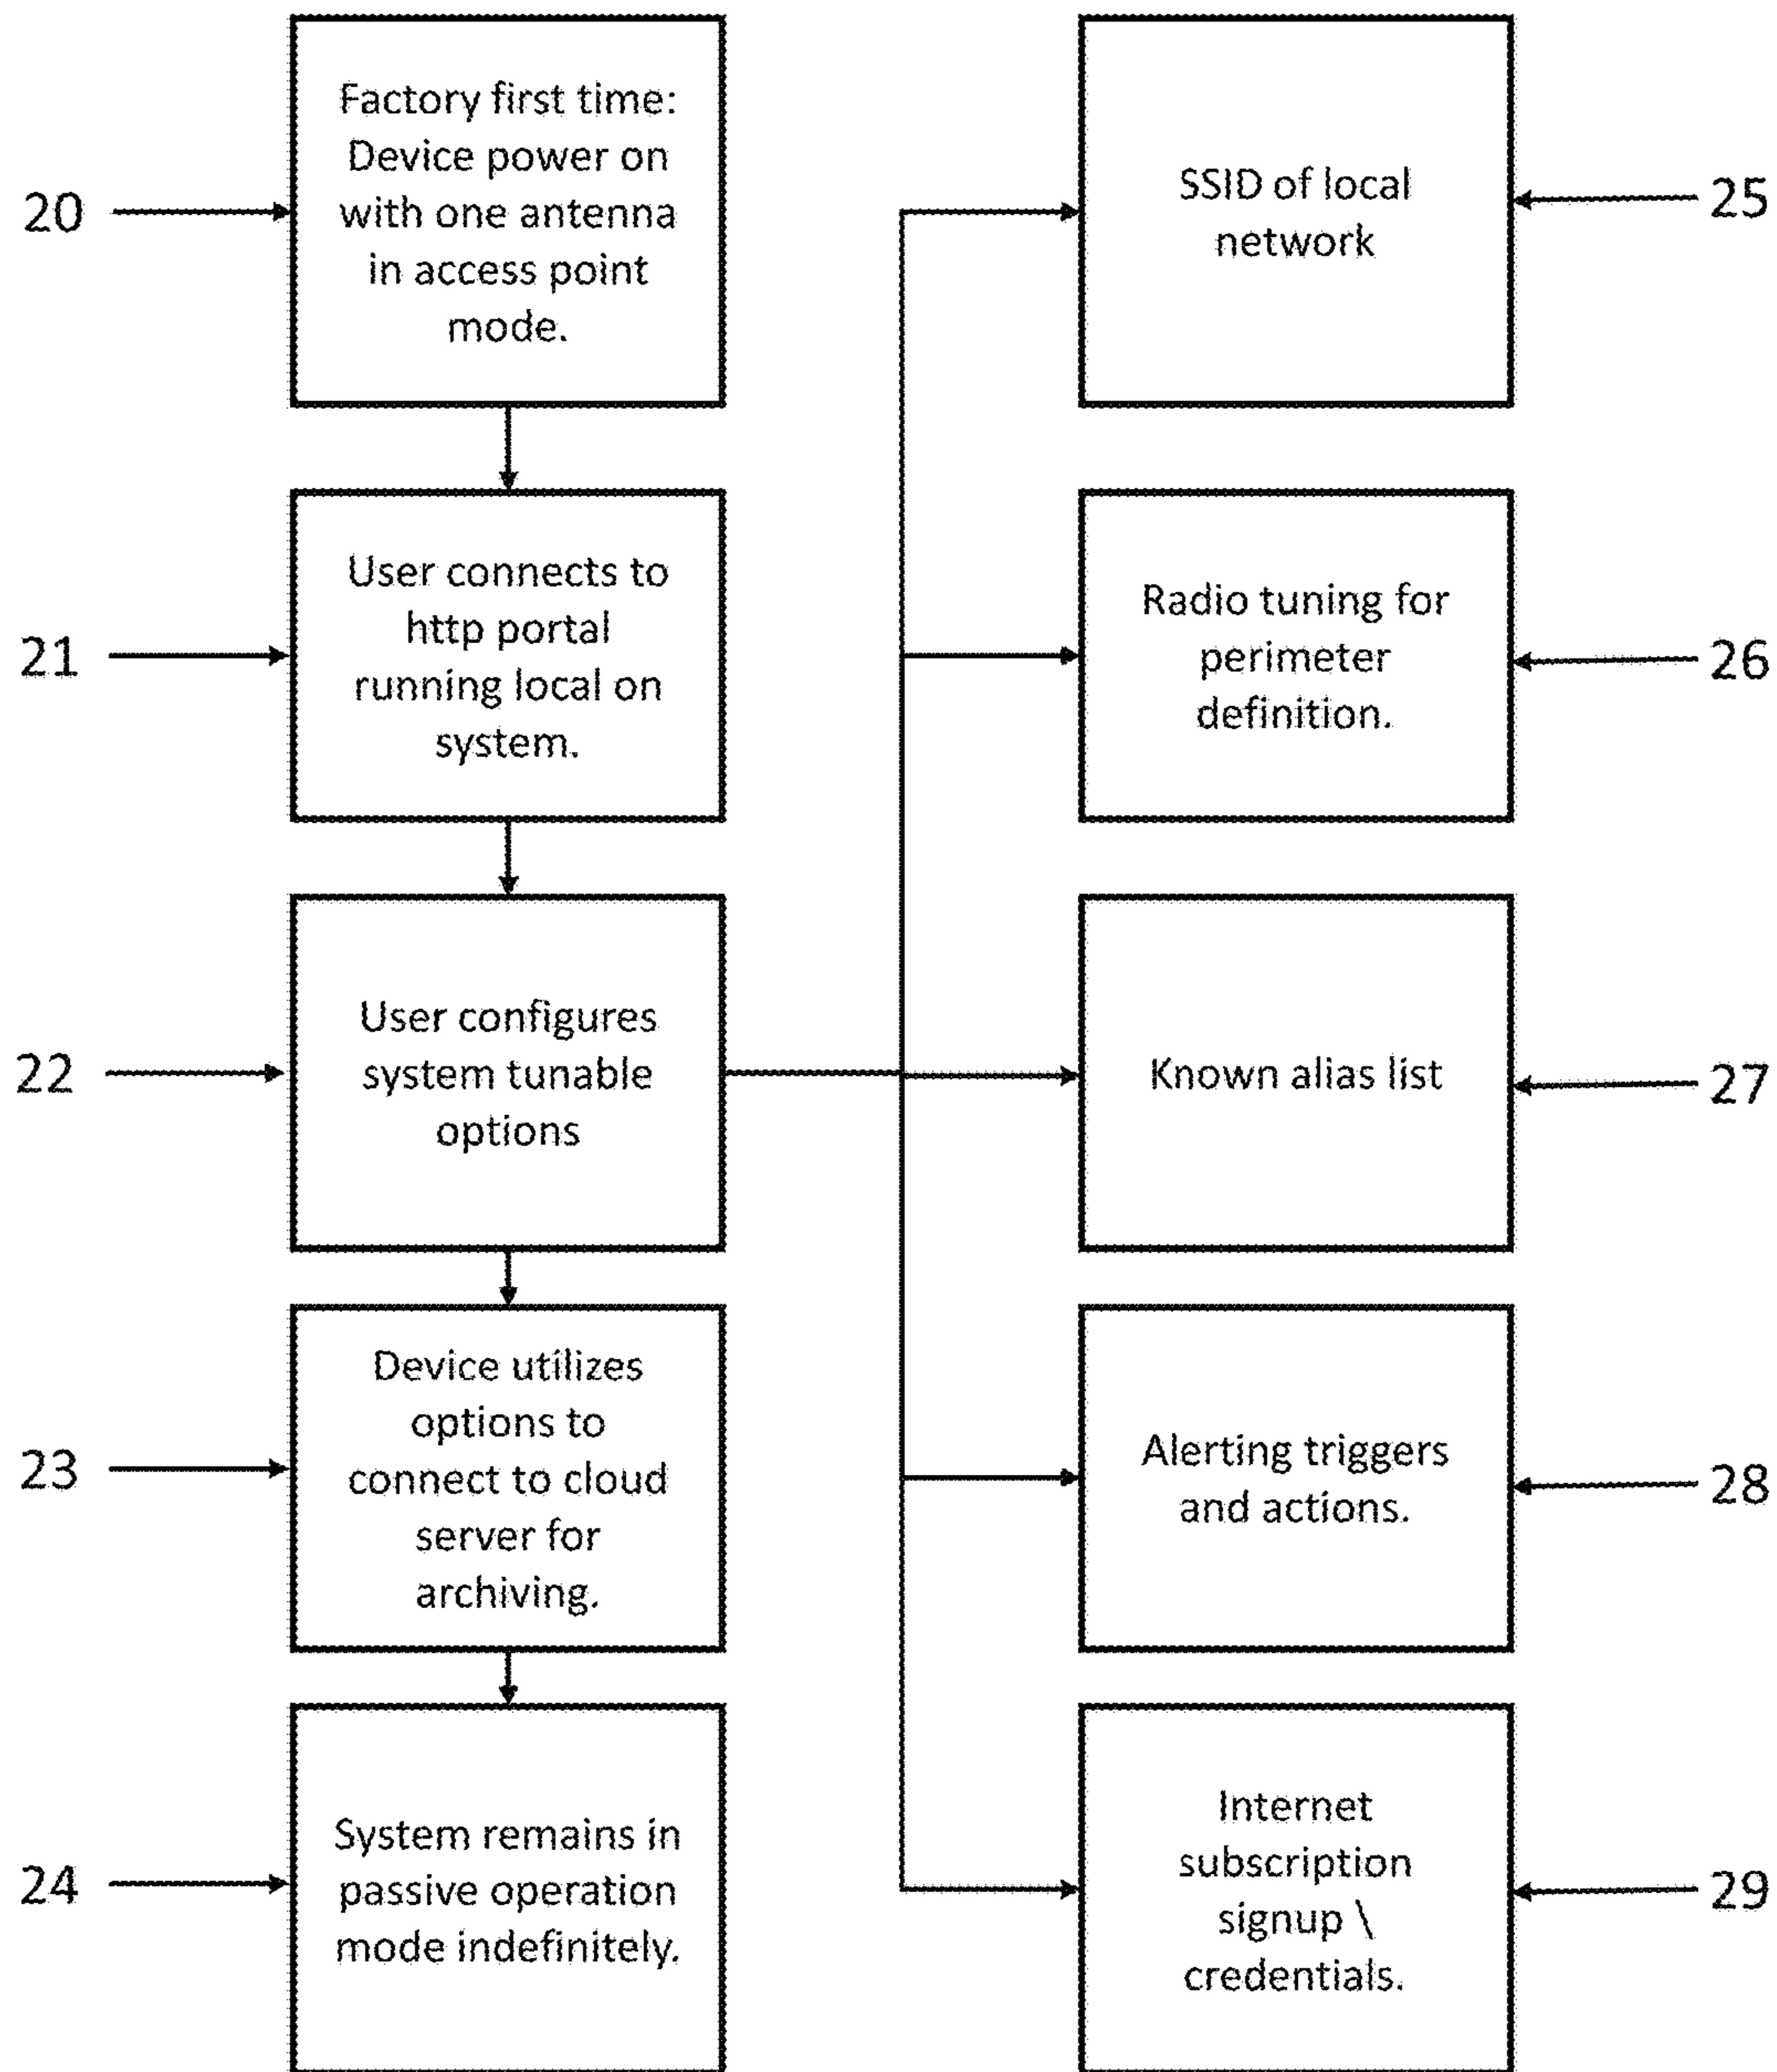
20

Factory first time: Device power on with one antenna in access point mode.

21

User connects to http portal running local on system.

22

User configures system tunable options

23

Device utilizes options to connect to cloud server for archiving.

24

System remains in passive operation mode indefinitely.

SSID of local network

25

Radio tuning for perimeter definition.

26

Known alias list

27

Alerting triggers and actions.

28

Internet subscription signup \ credentials.

29